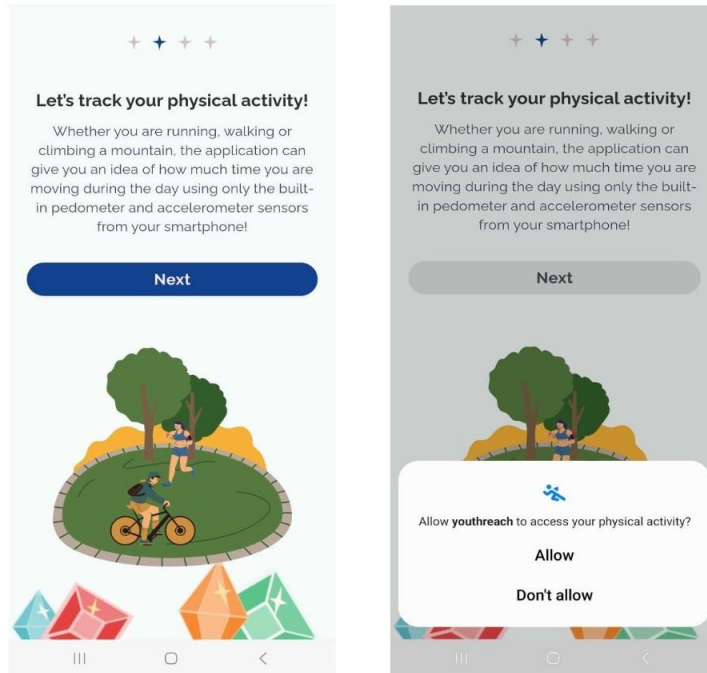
Let's track your physical activity!

Whether you are running, walking or climbing a mountain, the application can give you an idea of how much time you are moving during the day using only the built-in pedometer and accelerometer sensors from your smartphone!

Next

Let's track your physical activity!

Whether you are running, walking or climbing a mountain, the application can give you an idea of how much time you are moving during the day using only the built-in pedometer and accelerometer sensors from your smartphone!

Next

Allow youthreach to access your physical activity?

Allow

Don't allow